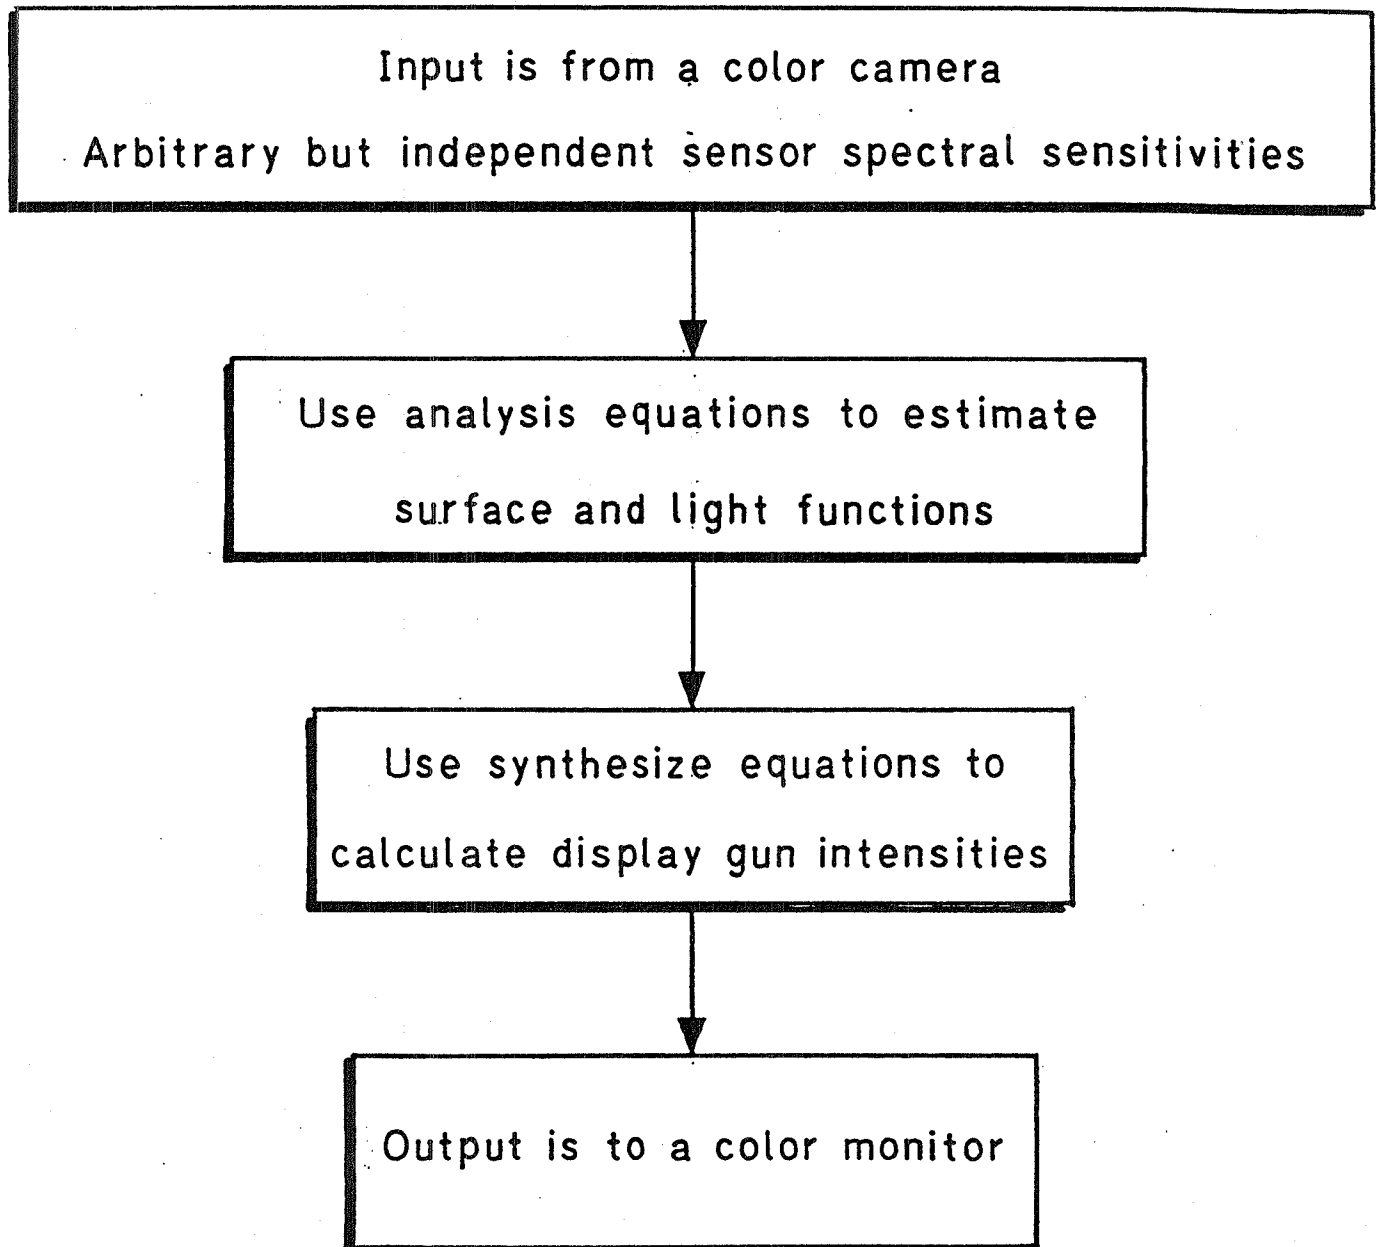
Input is from a color camera
Arbitrary but independent sensor spectral sensitivities

Use analysis equations to estimate surface and light functions

Use synthesize equations to calculate display gun intensities

Output is to a color monitor